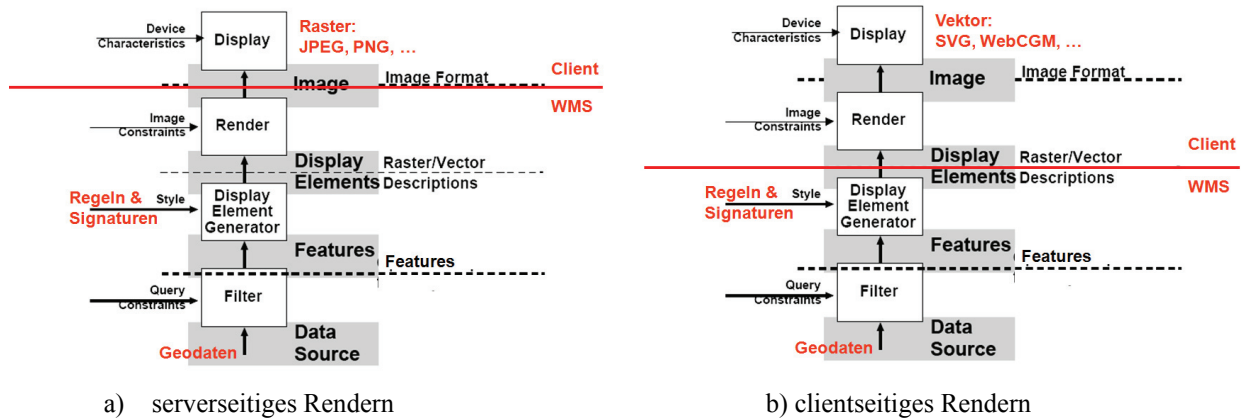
Device Characteristics
Display
Raster: JPEG, PNG, …
Image
Image Format
Client
WMS
Image Constraints
Render
Display Elements
Raster/Vector Descriptions
Regeln & Signaturen
Style
Display Element Generator
Features
Features
Query Constraints
Filter
Geodaten
Data Source

a) serverseitiges Rendern

Device Characteristics
Display
Vektor: SVG, WebCGM, …
Image
Image Format
Image Constraints
Render
Display Elements
Raster/Vector Descriptions
Client
WMS
Regeln & Signaturen
Style
Display Element Generator
Features
Features
Query Constraints
Filter
Geodaten
Data Source

b) clientseitiges Rendern